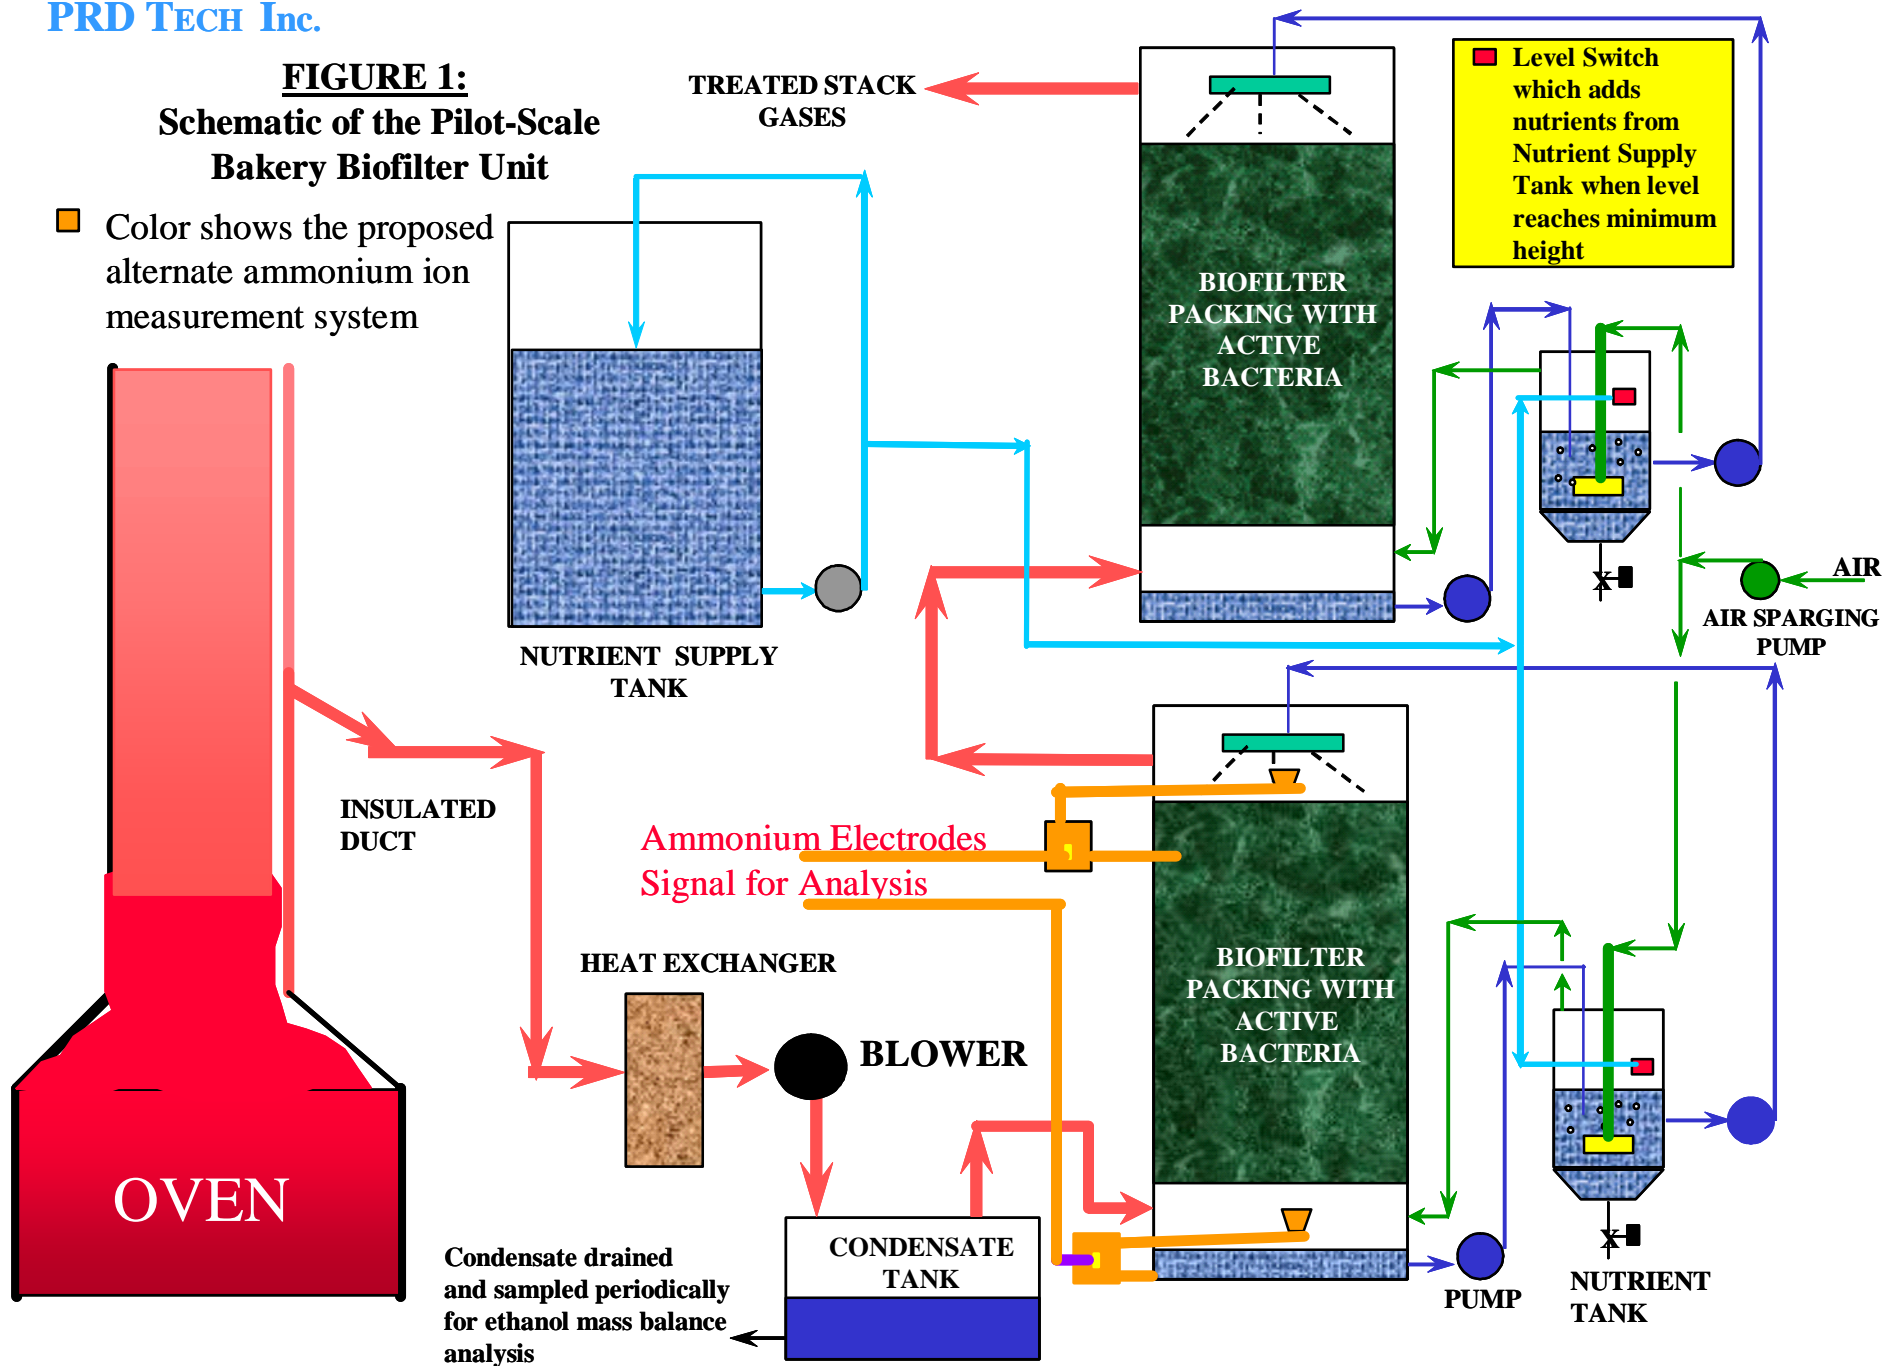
PRD TECH Inc.

FIGURE 1:
Schematic of the Pilot-Scale Bakery Biofilter Unit

Color shows the proposed alternate ammonium ion measurement system

TREATED STACK GASES

Level Switch which adds nutrients from Nutrient Supply Tank when level reaches minimum height

BIOFILTER PACKING WITH ACTIVE BACTERIA

NUTRIENT SUPPLY TANK

AIR

AIR SPARGING PUMP

INSULATED DUCT

Ammonium Electrodes
Signal for Analysis

BIOFILTER PACKING WITH ACTIVE BACTERIA

HEAT EXCHANGER

BLOWER

OVEN

Condensate drained and sampled periodically for ethanol mass balance analysis

CONDENSATE TANK

PUMP

NUTRIENT TANK